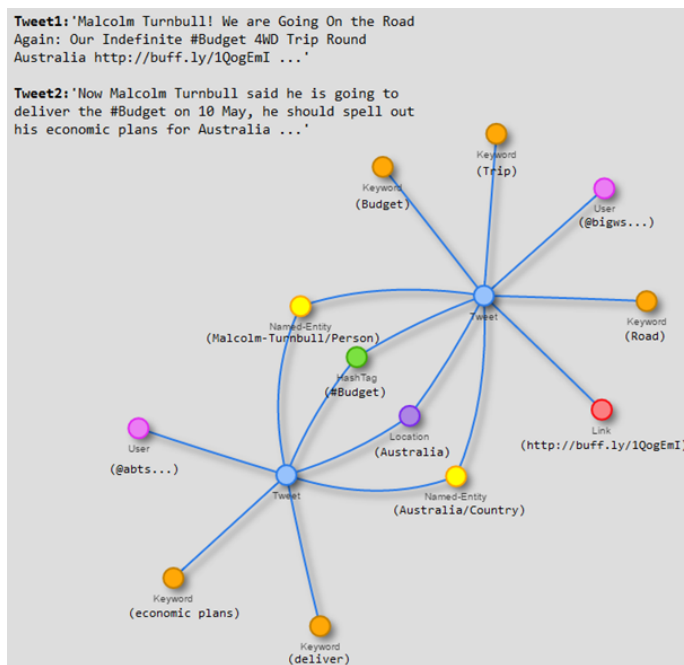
**Tweet1:**'Malcolm Turnbull! We are Going On the Road Again: Our Indefinite #Budget 4WD Trip Round Australia http://buff.ly/1QogEmI ...'

**Tweet2:**'Now Malcolm Turnbull said he is going to deliver the #Budget on 10 May, he should spell out his economic plans for Australia ...'

Keyword
(Trip)

Keyword
(Budget)

User
(@bigws...)

Tweet

Keyword
(Road)

Named-Entity
(Malcolm-Turnbull/Person)

HashTag
(#Budget)

Link
(http://buff.ly/1QogEmI)

User
(@abts...)

Location
(Australia)

Tweet

Named-Entity
(Australia/Country)

Keyword
(economic plans)

Keyword
(deliver)